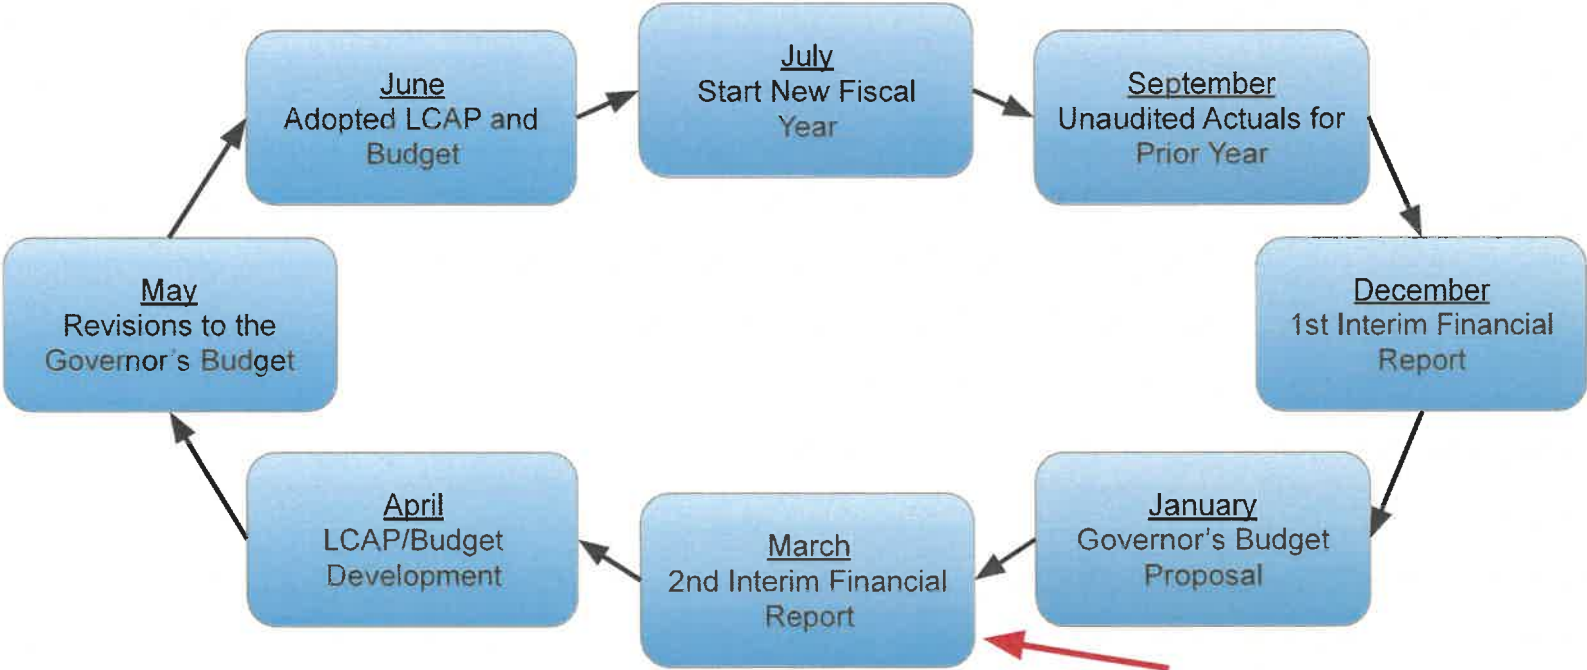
June
Adopted LCAP and Budget

July
Start New Fiscal Year

September
Unaudited Actuals for Prior Year

December
1st Interim Financial Report

January
Governor's Budget Proposal

March
2nd Interim Financial Report

April
LCAP/Budget Development

May
Revisions to the Governor's Budget